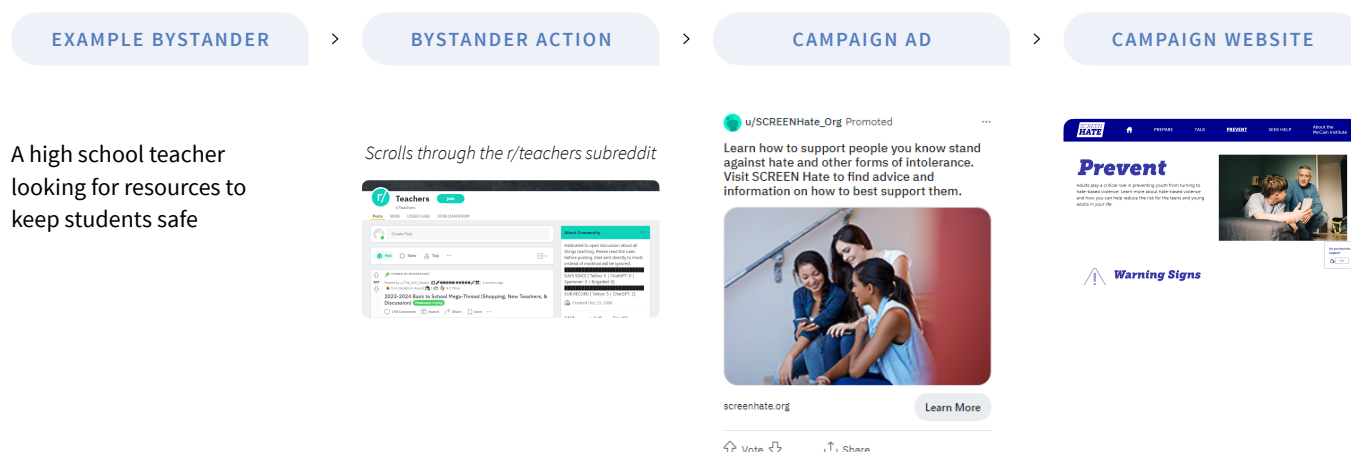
EXAMPLE BYSTANDER

BYSTANDER ACTION

CAMPAIGN AD

CAMPAIGN WEBSITE

A high school teacher looking for resources to keep students safe

Scrolls through the r/teachers subreddit

Teachers Join

r/Teachers

Create Post

Hot New Top

2023-2024 Back to School Mega-Thread (Shopping, New Teachers, & Discussion)

About Community

u/SCREENHate_Org Promoted

Learn how to support people you know stand against hate and other forms of intolerance. Visit SCREEN Hate to find advice and information on how to best support them.

screenhate.org

Learn More

Vote

Share

SCREEN HATE

PREPARE TALK PREVENT SEEK HELP About the McCain Institute

Prevent

Adults play a critical role in preventing youth from turning to hate-based violence. Learn more about hate-based violence and how you can help reduce the risk for the teens and young adults in your life.

Warning Signs